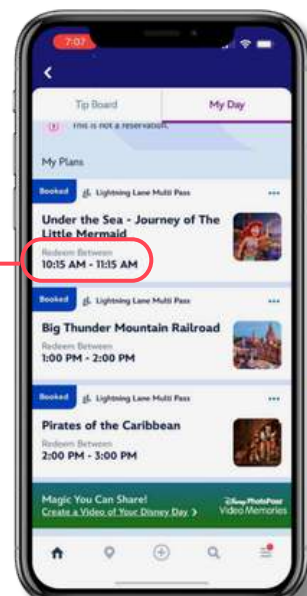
7:07

<

Tip Board

My Day

This is not a reservation.

My Plans

Booked

Lightning Lane Multi Pass

...

Under the Sea - Journey of The Little Mermaid

Redeem Between

10:15 AM - 11:15 AM

Booked

Lightning Lane Multi Pass

...

Big Thunder Mountain Railroad

Redeem Between

1:00 PM - 2:00 PM

Booked

Lightning Lane Multi Pass

...

Pirates of the Caribbean

Redeem Between

2:00 PM - 3:00 PM

Magic You Can Share!

Create a Video of Your Disney Day >

Disney PhotoPass Video Memories